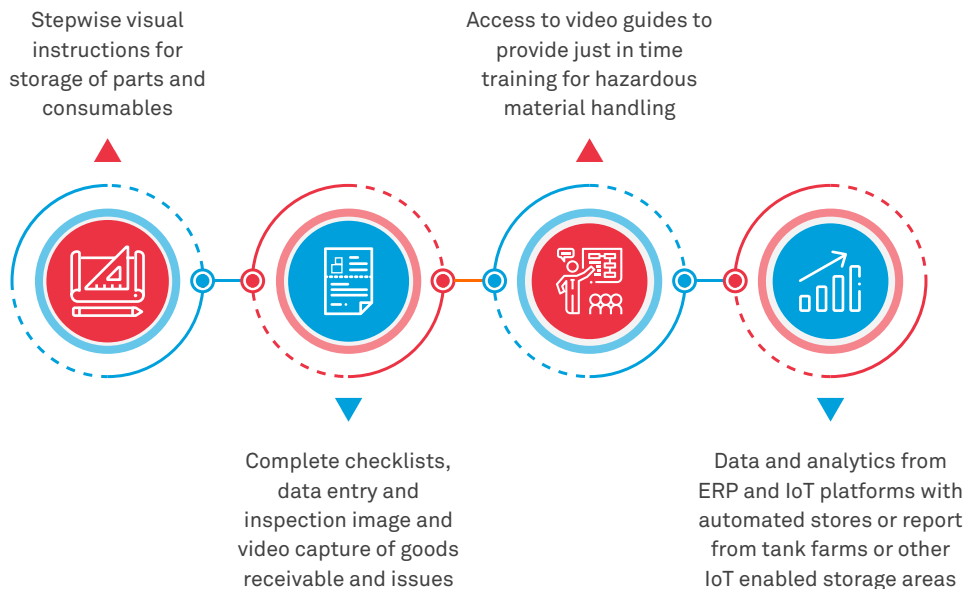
Stepwise visual instructions for storage of parts and consumables

Access to video guides to provide just in time training for hazardous material handling

Complete checklists, data entry and inspection image and video capture of goods receivable and issues

Data and analytics from ERP and IoT platforms with automated stores or report from tank farms or other IoT enabled storage areas